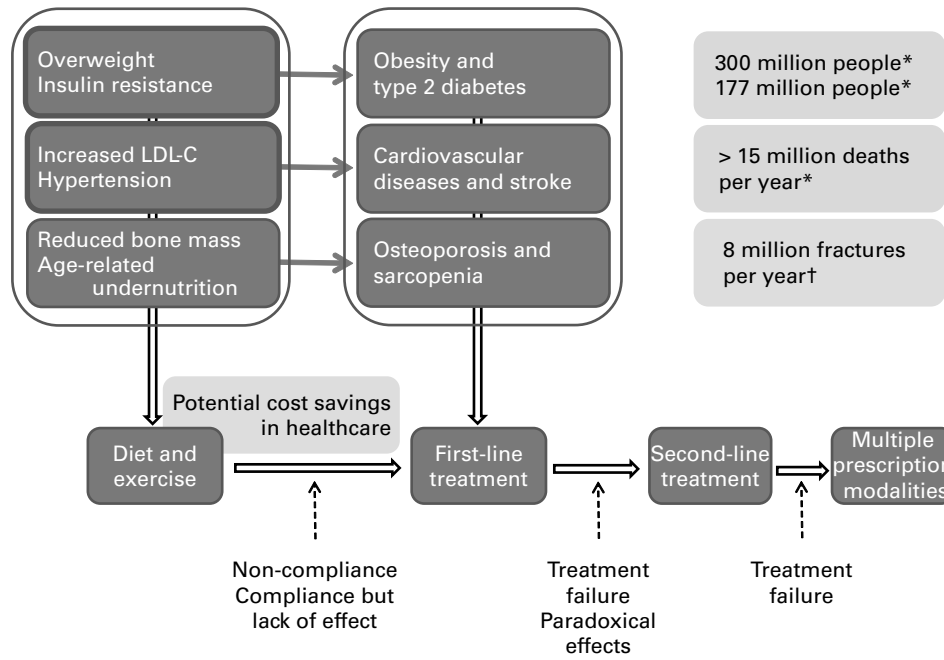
Overweight
Insulin resistance

Increased LDL-C
Hypertension

Reduced bone mass
Age-related undernutrition

Obesity and type 2 diabetes

Cardiovascular diseases and stroke

Osteoporosis and sarcopenia

300 million people*
177 million people*

> 15 million deaths per year*

8 million fractures per year†

Potential cost savings in healthcare

Diet and exercise

First-line treatment

Second-line treatment

Multiple prescription modalities

Non-compliance
Compliance but lack of effect

Treatment failure
Paradoxical effects

Treatment failure